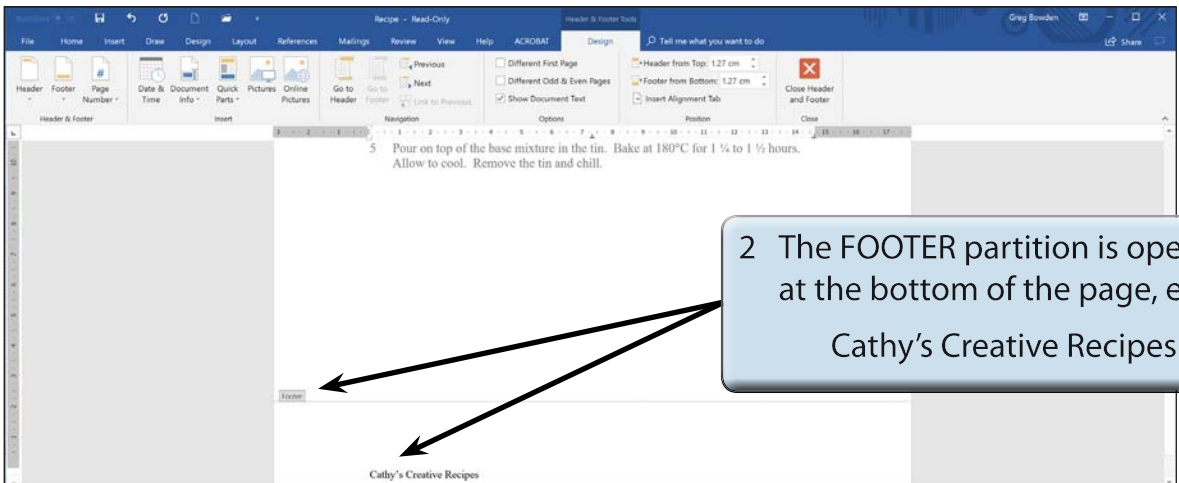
Recipe - Read-Only

Header & Footer Tools

Greg Bowden

File Home Insert Draw Design Layout References Mailings Review View Help ACROBAT Design Tell me what you want to do

Share

Header Footer Page Number

Header & Footer

Date & Time Document Info Quick Parts Pictures Online Pictures

Insert

Go to Header Go to Footer Previous Next Link to Previous

Navigation

Different First Page Different Odd & Even Pages Show Document Text

Options

Header from Top: 1.27 cm Footer from Bottom: 1.27 cm Insert Alignment Tab

Position

Close Header and Footer

Close

5 Pour on top of the base mixture in the tin. Bake at 180°C for 1 ¼ to 1 ½ hours. Allow to cool. Remove the tin and chill.

2 The FOOTER partition is ope at the bottom of the page, e

Cathy's Creative Recipes

Footer

Cathy's Creative Recipes